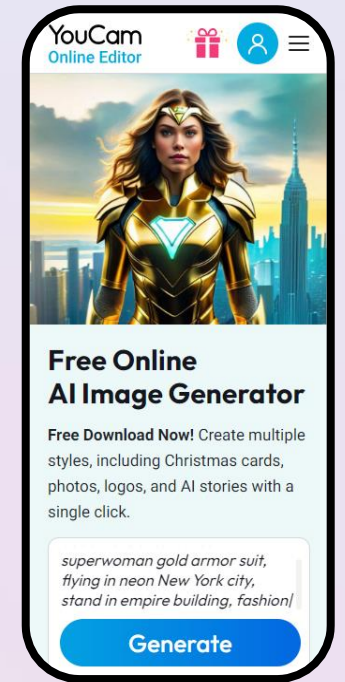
YouCam
Online Editor

Free Online AI Image Generator

**Free Download Now!** Create multiple styles, including Christmas cards, photos, logos, and AI stories with a single click.

superwoman gold armor suit, flying in neon New York city, stand in empire building, fashion

Generate